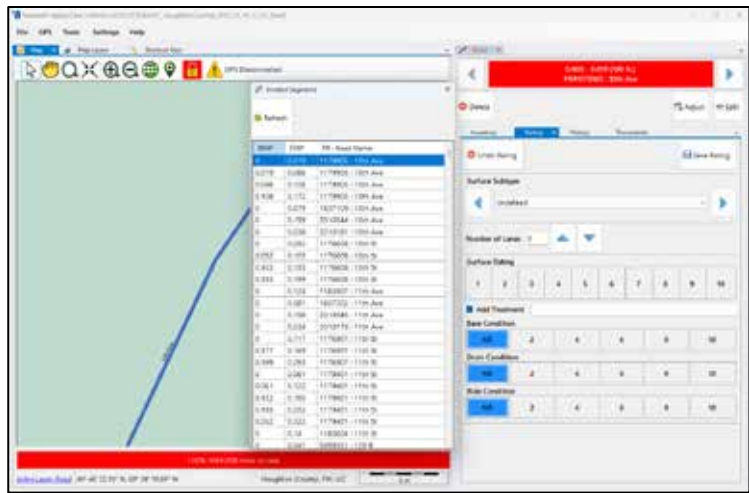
File GPS Tools Settings Help

GPS Disconnected

Unrated Segments

Refresh

| BMP | EMP | FR - Road Name |
|---|---|---|
| 0 | 0.219 | 1178805 - 10th Ave |
| 0.219 | 0.088 | 1178805 - 10th Ave |
| 0.088 | 0.108 | 1178805 - 10th Ave |
| 0.108 | 0.172 | 1178805 - 10th Ave |
| 0 | 0.079 | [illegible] - 11th Ave |
| 0 | 0.799 | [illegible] - 11th Ave |
| 0 | 0.038 | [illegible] - 11th Ave |
| 0 | 0.093 | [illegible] - 10th St |
| 0.093 | 0.103 | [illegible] - 10th St |
| 0.103 | 0.193 | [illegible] - 10th St |
| 0.193 | 0.199 | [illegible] - 10th St |
| 0 | 0.124 | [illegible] - 11th Ave |
| 0 | 0.081 | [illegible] - 11th Ave |
| 0 | 0.199 | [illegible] - 11th Ave |
| 0 | 0.034 | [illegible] - 11th Ave |
| 0 | 0.717 | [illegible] - 11th St |
| 0.717 | 0.169 | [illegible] - 11th St |
| 0.169 | 0.093 | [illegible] - 11th St |
| 0 | 0.061 | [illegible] - 11th St |
| 0.061 | 0.122 | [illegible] - 11th St |
| 0.122 | 0.193 | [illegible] - 11th St |
| 0.193 | 0.252 | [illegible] - 11th St |
| 0.252 | 0.322 | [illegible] - 11th St |
| 0 | 0.14 | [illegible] - 11th St |

Directs

Adjust Split

Headline Rating History Documents

Undo Rating Save Rating

Surface Subtype

Undefined

Number of Lanes 1

Surface Rating

1 2 3 4 5 6 7 8 9 10

Add Treatment

Base Condition

NA 2 4 6 8 10

Drain Condition

NA 2 4 6 8 10

Ride Condition

NA 2 4 6 8 10

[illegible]

Houghton County, FM LGC